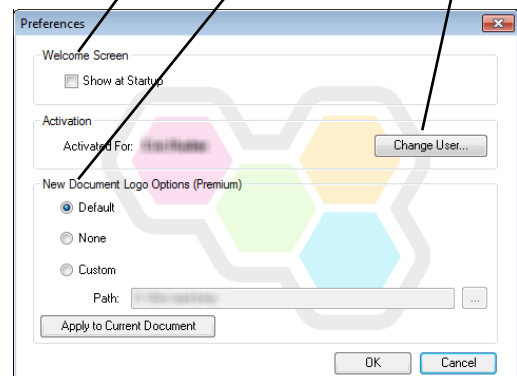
Preferences

Welcome Screen

Show at Startup

Activation

Activated For: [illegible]

Change User...

New Document Logo Options (Premium)

Default

None

Custom

Path: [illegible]

...

Apply to Current Document

OK

Cancel